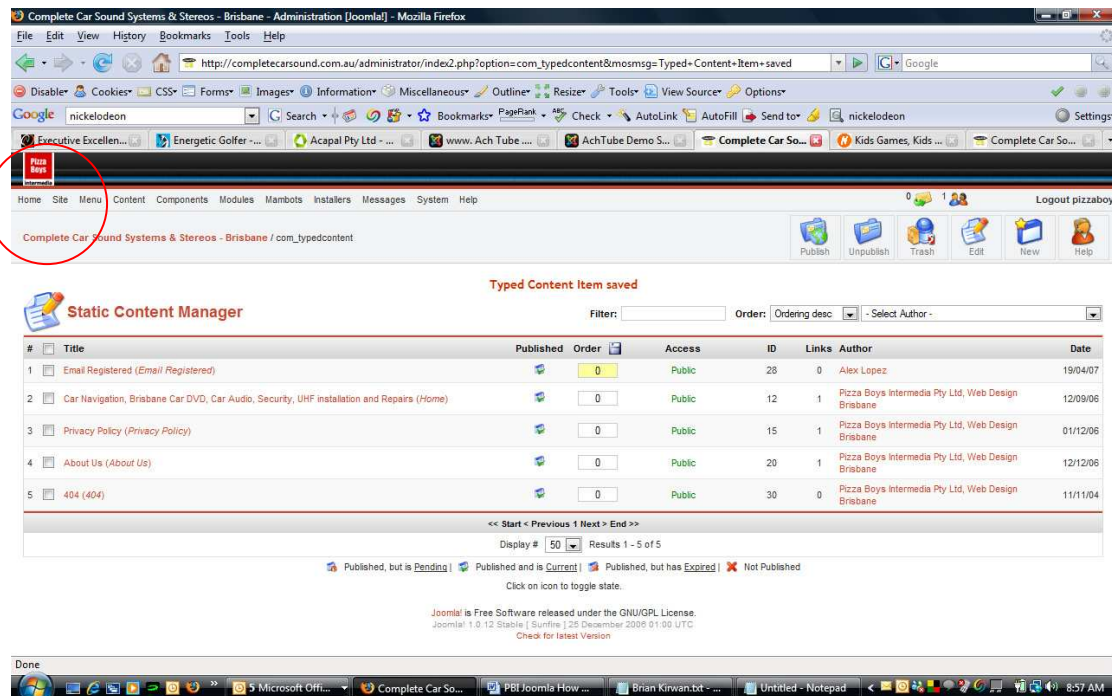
Complete Car Sound Systems & Stereos - Brisbane - Administration [Joomla!] - Mozilla Firefox

File Edit View History Bookmarks Tools Help

http://completecarsound.com.au/administrator/index2.php?option=com_typedcontent&mosmsg=Typed+Content+Item+saved

Google

Disable Cookies CSS Forms Images Information Miscellaneous Outline Resize Tools View Source Options

Google nickelodeon Search Bookmarks PageRank Check AutoLink AutoFill Send to nickelodeon Settings

Executive Excellen... Energetic Golfer -... Acapal Pty Ltd - ... www. Ach Tube .... AchTube Demo S... Complete Car So... Kids Games, Kids ... Complete Car So...

Pizza Boys intermedia

Home Site Menu Content Components Modules Mambots Installers Messages System Help

0 1 Logout pizzaboy

Complete Car Sound Systems & Stereos - Brisbane / com_typedcontent

Publish Unpublish Trash Edit New Help

Typed Content Item saved

Static Content Manager

Filter: Order: Ordering desc - Select Author -

| # | | Title | Published | Order | Access | ID | Links | Author | Date |
|---|---|---|---|---|---|---|---|---|---|
| 1 | | Email Registered (Email Registered) | | 0 | Public | 28 | 0 | Alex Lopez | 19/04/07 |
| 2 | | Car Navigation, Brisbane Car DVD, Car Audio, Security, UHF installation and Repairs (Home) | | 0 | Public | 12 | 1 | Pizza Boys Intermedia Pty Ltd, Web Design Brisbane | 12/09/06 |
| 3 | | Privacy Policy (Privacy Policy) | | 0 | Public | 15 | 1 | Pizza Boys Intermedia Pty Ltd, Web Design Brisbane | 01/12/06 |
| 4 | | About Us (About Us) | | 0 | Public | 20 | 1 | Pizza Boys Intermedia Pty Ltd, Web Design Brisbane | 12/12/06 |
| 5 | | 404 (404) | | 0 | Public | 30 | 0 | Pizza Boys Intermedia Pty Ltd, Web Design Brisbane | 11/11/04 |

<< Start < Previous 1 Next > End >>

Display # 50 Results 1 - 5 of 5

Published, but is Pending | Published and is Current | Published, but has Expired | Not Published

Click on icon to toggle state.

Joomla! is Free Software released under the GNU/GPL License.
Joomla! 1.0.12 Stable [ Sunfire ] 25 December 2006 01:00 UTC
Check for latest Version

Done

5 Microsoft Offi... Complete Car So... PBI Joomla How ... Brian Kirwan.txt - ... Untitled - Notepad 8:57 AM